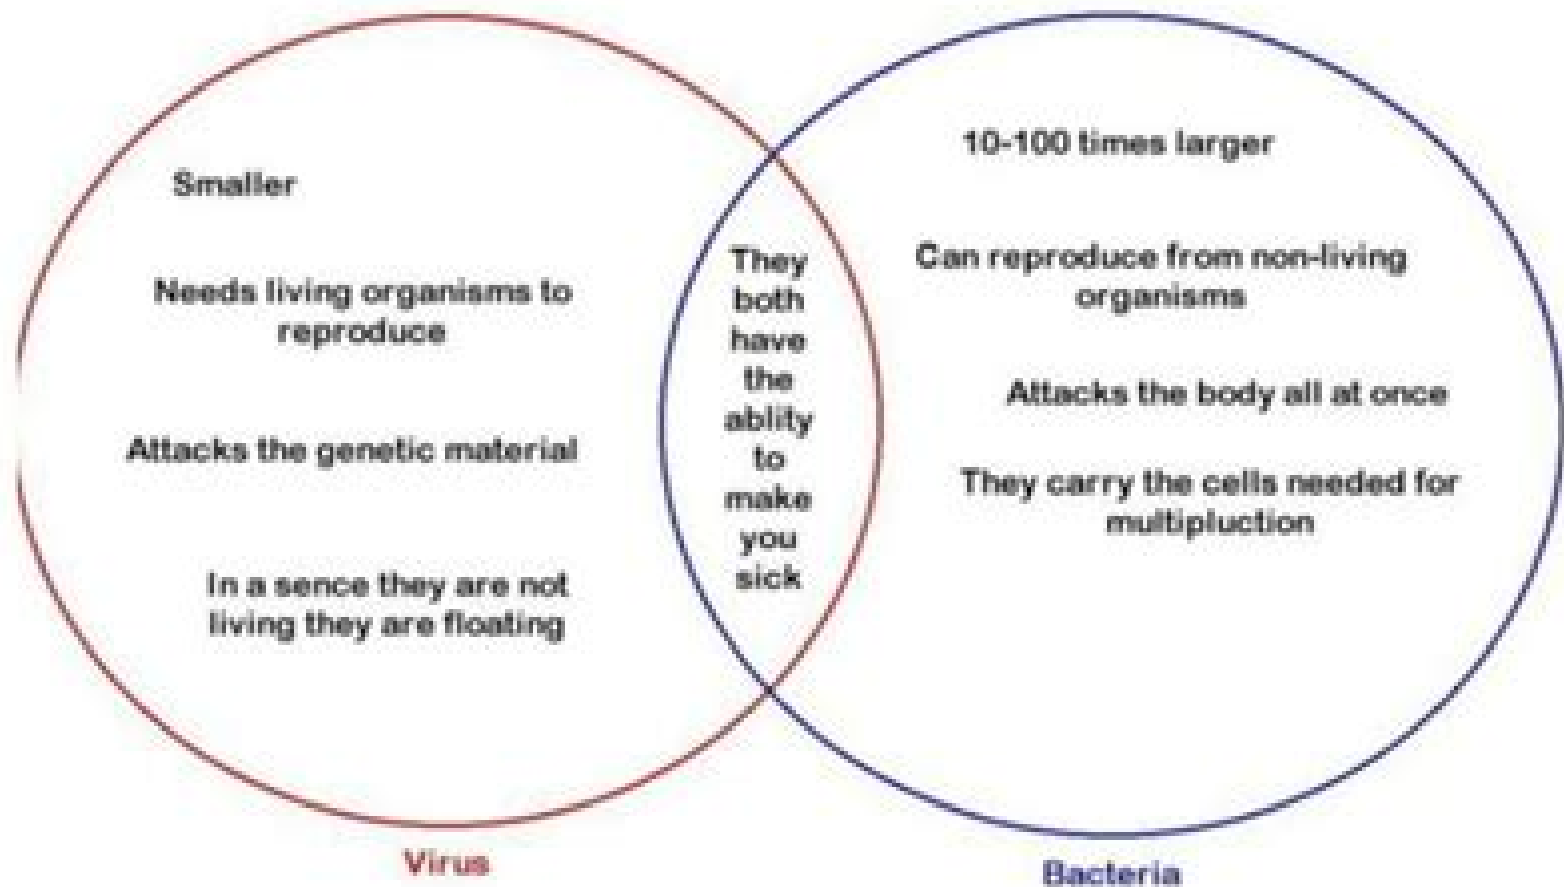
Smaller

Needs living organisms to reproduce

Attacks the genetic material

In a sence they are not living they are floating

They both have the ability to make you sick

10-100 times larger

Can reproduce from non-living organisms

Attacks the body all at once

They carry the cells needed for multipluction

Virus

Bacteria